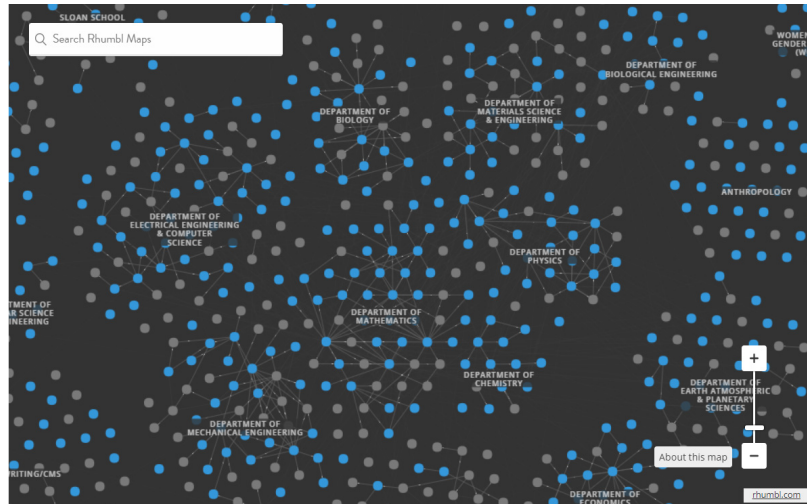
SLOAN SCHOOL

Search Rhumbl Maps

WOMEN
GENDER
(W

DEPARTMENT OF
BIOLOGICAL ENGINEERING

DEPARTMENT OF
BIOLOGY

DEPARTMENT OF
MATERIALS SCIENCE
& ENGINEERING

ANTHROPOLOGY

DEPARTMENT OF
ELECTRICAL ENGINEERING
& COMPUTER
SCIENCE

DEPARTMENT OF
PHYSICS

TMENT OF
AR SCIENCE
INEERING

DEPARTMENT OF
MATHEMATICS

DEPARTMENT OF
CHEMISTRY

DEPARTMENT OF
EARTH ATMOSPHERIC
& PLANETARY
SCIENCES

DEPARTMENT OF
MECHANICAL ENGINEERING

RITING/CMS

DEPARTMENT OF
ECONOMICS

+

−

About this map

rhumbl.com